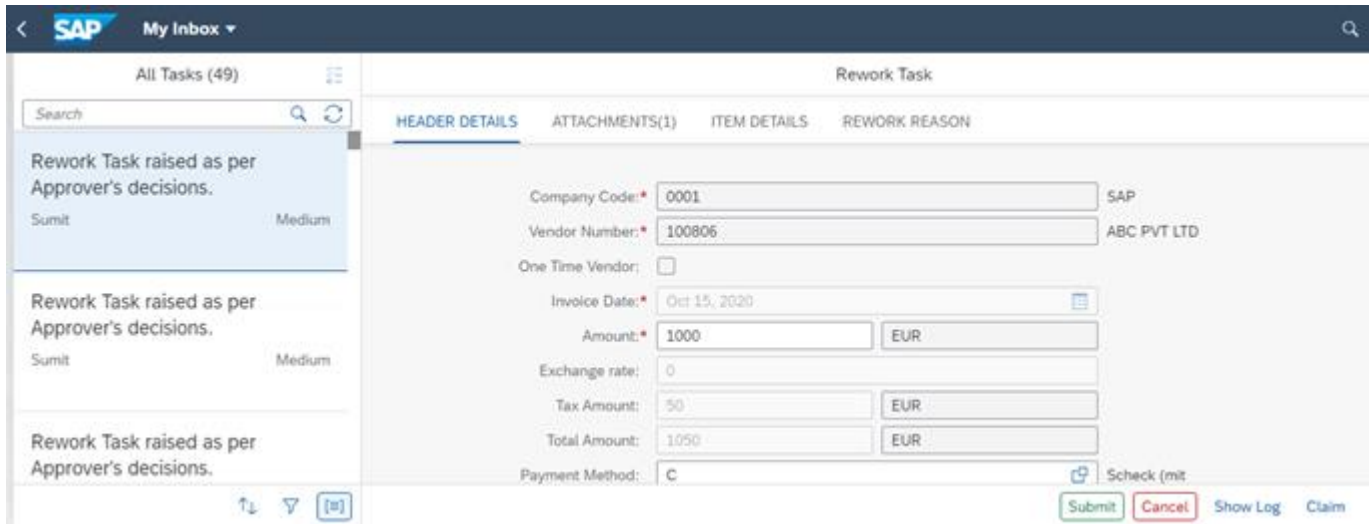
SAP My Inbox ▾

All Tasks (49)

Search

Rework Task raised as per Approver's decisions.
Sumit Medium

Rework Task raised as per Approver's decisions.
Sumit Medium

Rework Task raised as per Approver's decisions.

Rework Task

HEADER DETAILS ATTACHMENTS(1) ITEM DETAILS REWORK REASON

Company Code:* 0001 SAP

Vendor Number:* 100806 ABC PVT LTD

One Time Vendor:

Invoice Date:* Oct 15, 2020

Amount:* 1000 EUR

Exchange rate: 0

Tax Amount: 50 EUR

Total Amount: 1050 EUR

Payment Method: C Scheck (mit

Submit Cancel Show Log Claim